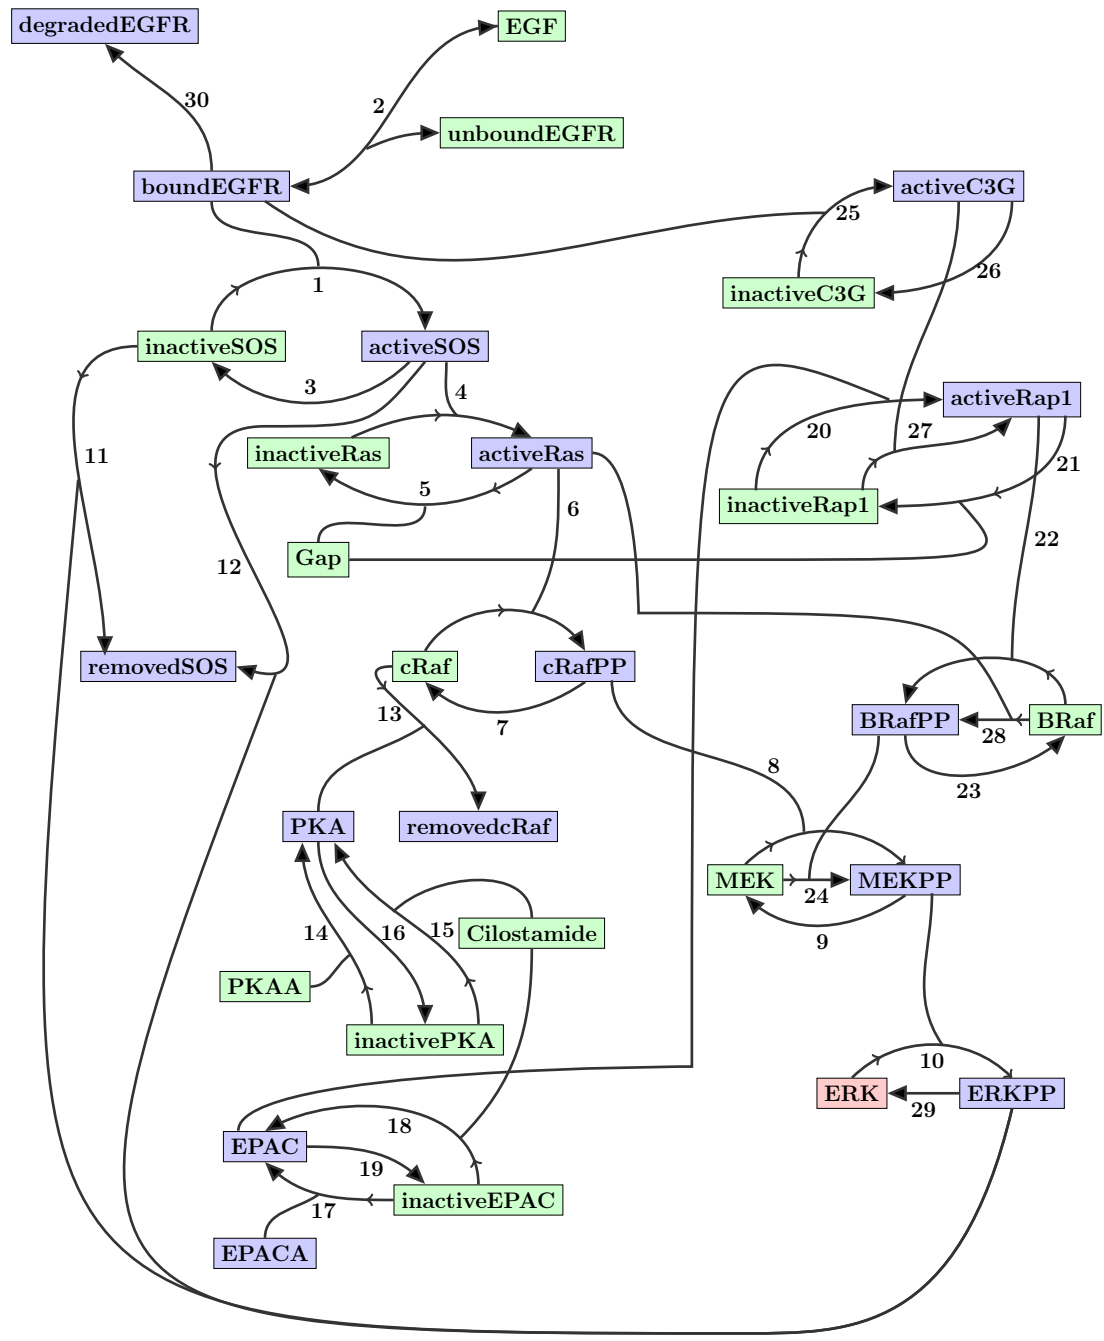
degradedEGFR
EGF
30
2
unboundEGFR
boundEGFR
activeC3G
25
26
inactiveC3G
1
inactiveSOS
activeSOS
3
4
activeRap1
20
27
11
inactiveRas
activeRas
21
5
inactiveRap1
6
22
Gap
12
removedSOS
cRaf
cRafPP
BRafPP
BRaf
13
7
28
8
23
PKA
removedcRaf
MEK
24
MEKPP
9
14
16
15
Cilostamide
PKAA
inactivePKA
10
ERK
ERKPP
29
18
EPAC
19
inactiveEPAC
17
EPACA